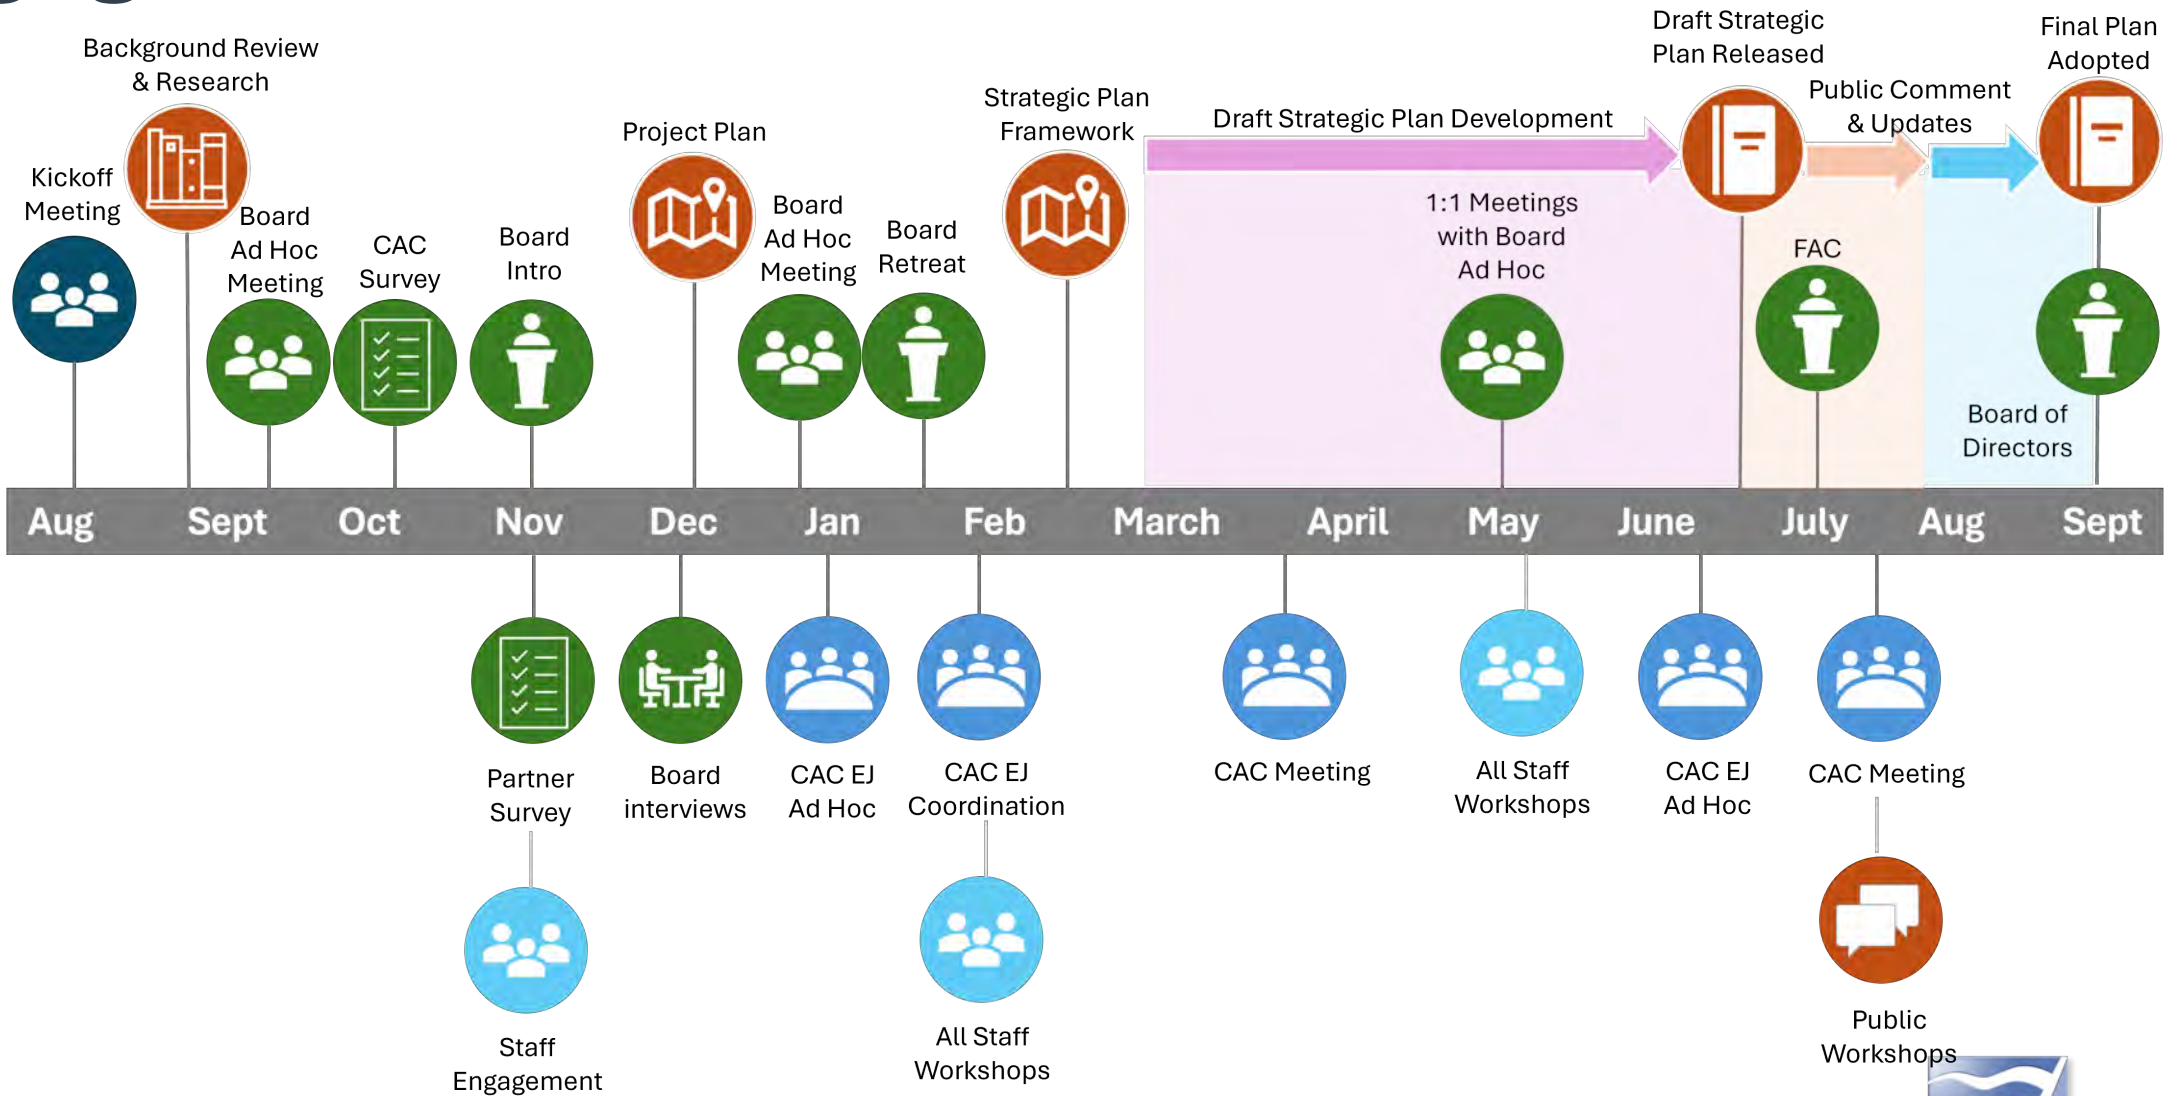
Background Review & Research

Kickoff Meeting

Board Ad Hoc Meeting

CAC Survey

Board Intro

Project Plan

Board Ad Hoc Meeting

Board Retreat

Strategic Plan Framework

Draft Strategic Plan Development

1:1 Meetings with Board Ad Hoc

Draft Strategic Plan Released

Public Comment & Updates

FAC

Final Plan Adopted

Board of Directors

Aug Sept Oct Nov Dec Jan Feb March April May June July Aug Sept

Partner Survey

Board interviews

CAC EJ Ad Hoc

CAC EJ Coordination

CAC Meeting

All Staff Workshops

CAC EJ Ad Hoc

CAC Meeting

Staff Engagement

All Staff Workshops

Public Workshops